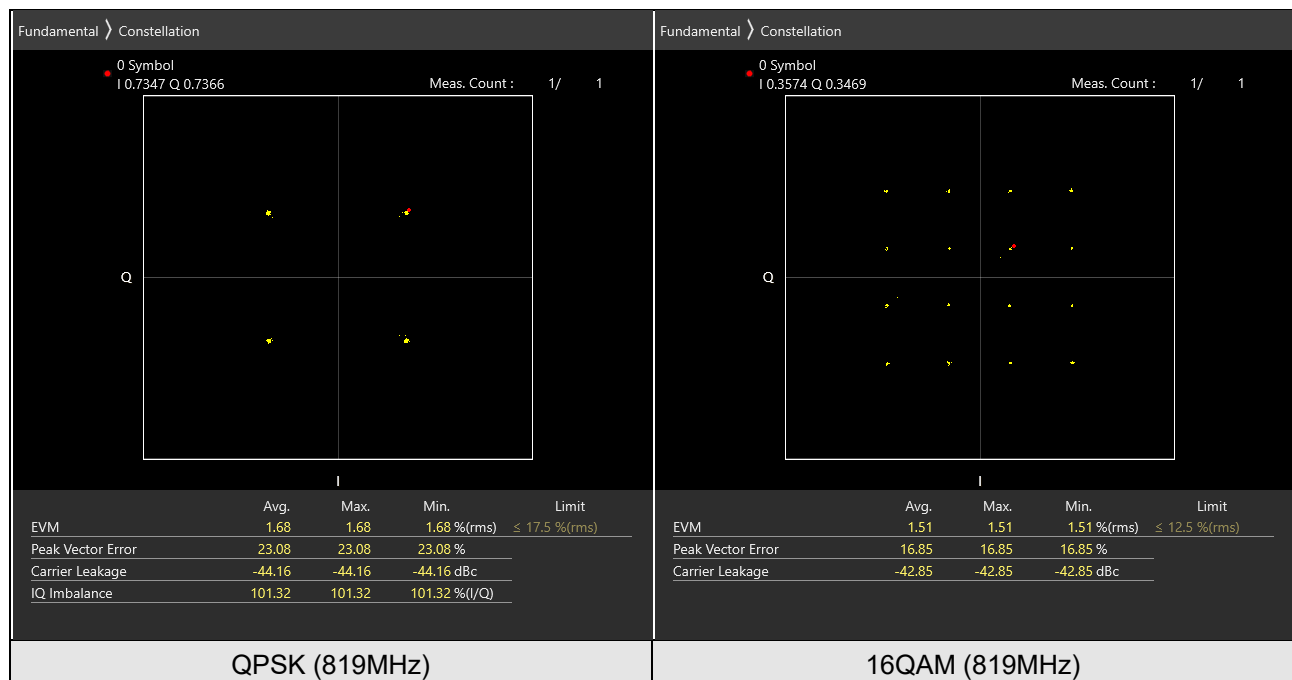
Fundamental 〉 Constellation

0 Symbol
I 0.7347 Q 0.7366

Meas. Count : 1/ 1

Q

I

| | Avg. | Max. | Min. | | Limit |
|---|---|---|---|---|---|
| EVM | 1.68 | 1.68 | 1.68 | %(rms) | ≤ 17.5 %(rms) |
| Peak Vector Error | 23.08 | 23.08 | 23.08 | % | |
| Carrier Leakage | -44.16 | -44.16 | -44.16 | dBc | |
| IQ Imbalance | 101.32 | 101.32 | 101.32 | %(I/Q) | |

Fundamental 〉 Constellation

0 Symbol
I 0.3574 Q 0.3469

Meas. Count : 1/ 1

Q

I

| | Avg. | Max. | Min. | | Limit |
|---|---|---|---|---|---|
| EVM | 1.51 | 1.51 | 1.51 | %(rms) | ≤ 12.5 %(rms) |
| Peak Vector Error | 16.85 | 16.85 | 16.85 | % | |
| Carrier Leakage | -42.85 | -42.85 | -42.85 | dBc | |

QPSK (819MHz)

16QAM (819MHz)